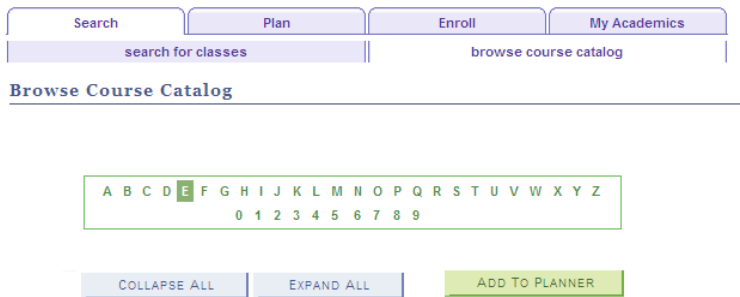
Search | Plan | Enroll | My Academics

search for classes | browse course catalog

Browse Course Catalog

A B C D E F G H I J K L M N O P Q R S T U V W X Y Z
0 1 2 3 4 5 6 7 8 9

Collapse All | Expand All | Add To Planner